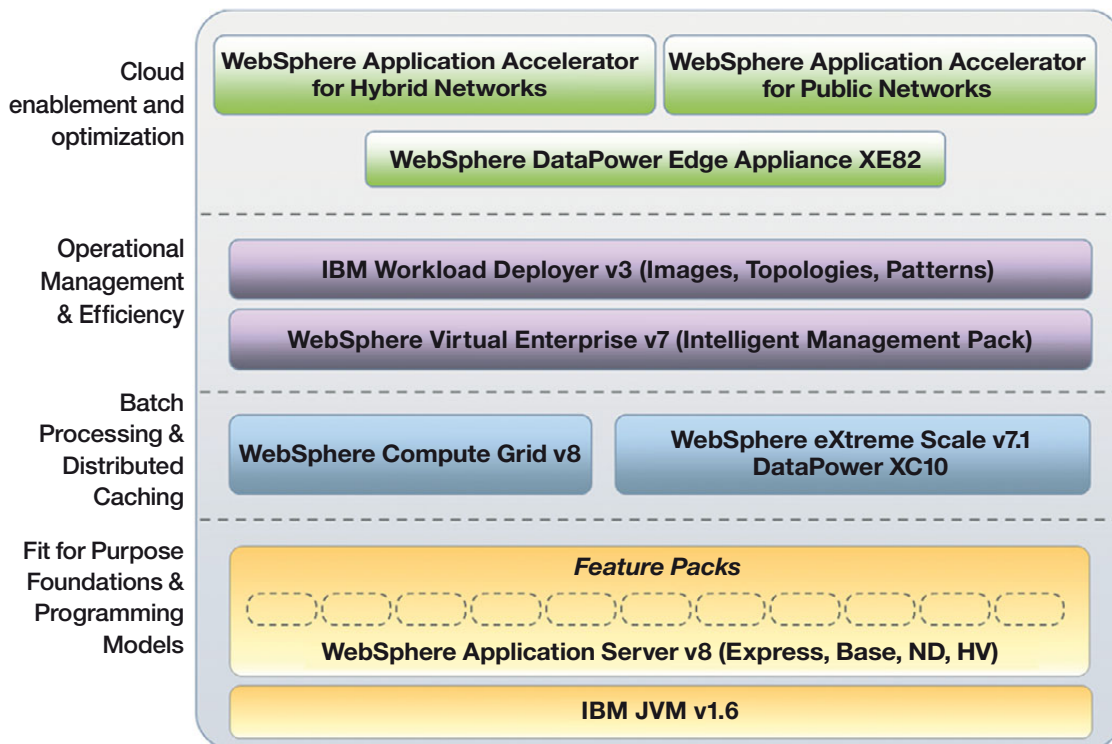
Cloud enablement and optimization

WebSphere Application Accelerator for Hybrid Networks

WebSphere Application Accelerator for Public Networks

WebSphere DataPower Edge Appliance XE82

Operational Management & Efficiency

IBM Workload Deployer v3 (Images, Topologies, Patterns)

WebSphere Virtual Enterprise v7 (Intelligent Management Pack)

Batch Processing & Distributed Caching

WebSphere Compute Grid v8

WebSphere eXtreme Scale v7.1
DataPower XC10

Fit for Purpose Foundations & Programming Models

Feature Packs

WebSphere Application Server v8 (Express, Base, ND, HV)

IBM JVM v1.6